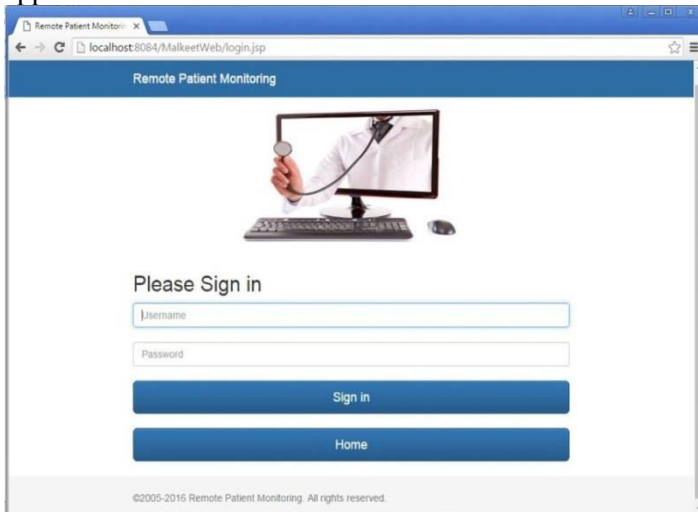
Remote Patient Monitori ×

localhost:8084/MalkeetWeb/login.jsp

Remote Patient Monitoring

Please Sign in

Username

Password

Sign in

Home

©2005-2016 Remote Patient Monitoring. All rights reserved.